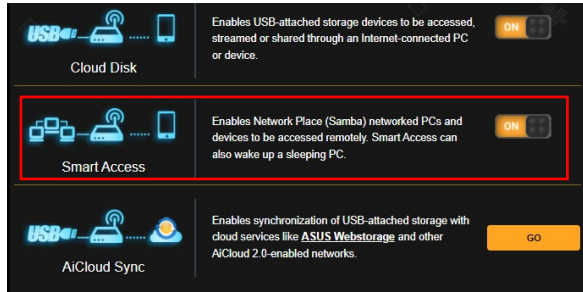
USB

Cloud Disk

Enables USB-attached storage devices to be accessed, streamed or shared through an Internet-connected PC or device.

ON

Smart Access

Enables Network Place (Samba) networked PCs and devices to be accessed remotely. Smart Access can also wake up a sleeping PC.

ON

USB

AiCloud Sync

Enables synchronization of USB-attached storage with cloud services like ASUS Webstorage and other AiCloud 2.0-enabled networks.

GO